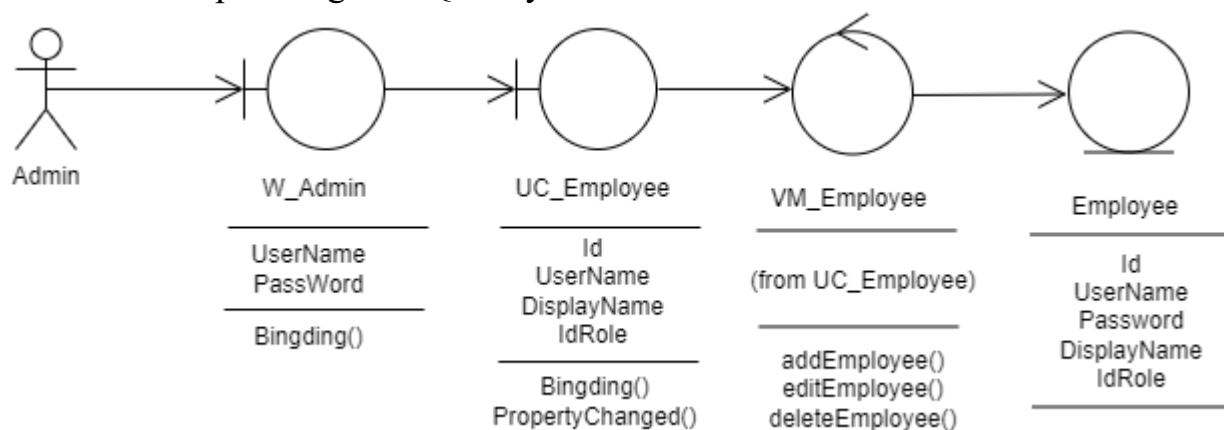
Admin

W_Admin

UserName
PassWord

Bingding()

UC_Employee

Id
UserName
DisplayName
IdRole

Bingding()
PropertyChanged()

VM_Employee

(from UC_Employee)

addEmployee()
editEmployee()
deleteEmployee()

Employee

Id
UserName
Password
DisplayName
IdRole